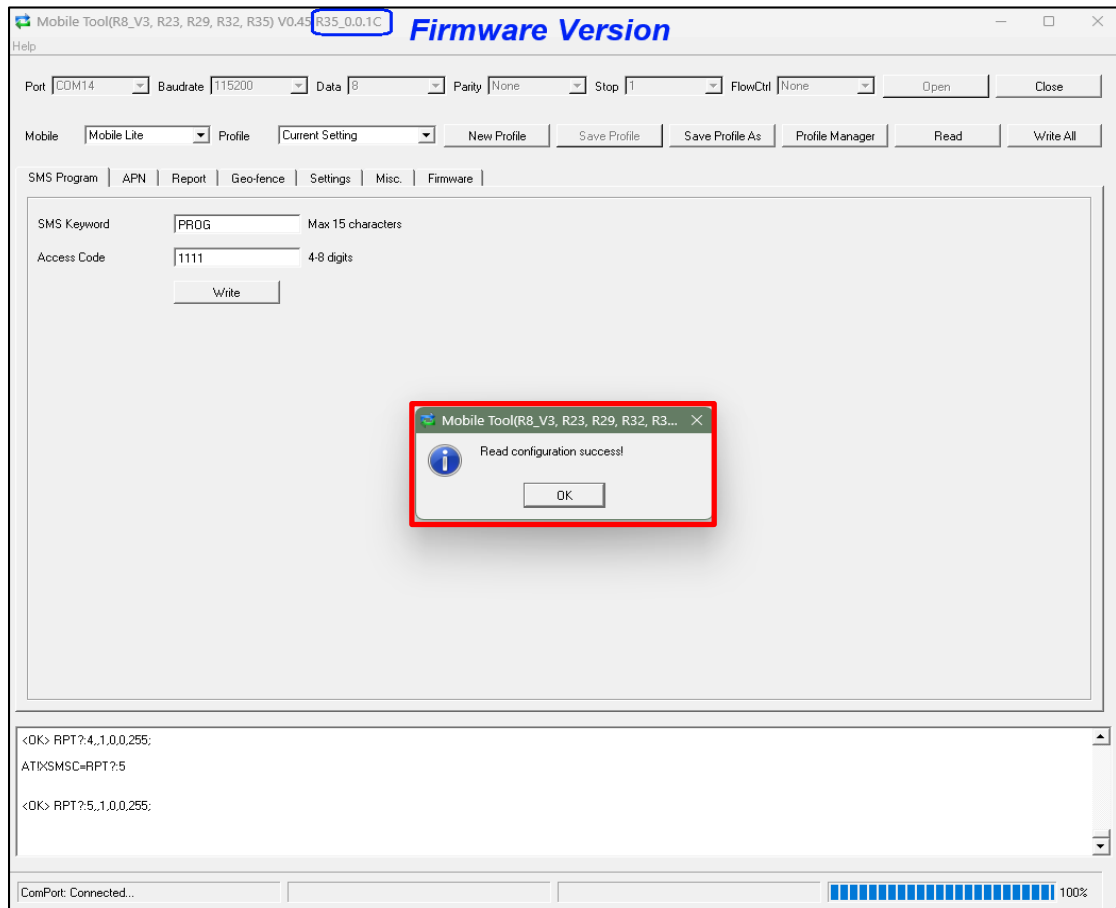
Mobile Tool(R8_V3, R23, R29, R32, R35) V0.45 R35_0.0.1C Firmware Version

Help

Port COM14 Baudrate 115200 Data 8 Parity None Stop 1 FlowCtrl None Open Close

Mobile Mobile Lite Profile Current Setting New Profile Save Profile Save Profile As Profile Manager Read Write All

SMS Program | APN | Report | Geo-fence | Settings | Misc. | Firmware

SMS Keyword PROG Max 15 characters

Access Code 1111 4-8 digits

Write

Mobile Tool(R8_V3, R23, R29, R32, R3...

Read configuration success!

OK

<OK> RPT?:4,,1,0,0,255;

ATIXSMSC=RPT?:5

<OK> RPT?:5,,1,0,0,255;

ComPort: Connected...

100%